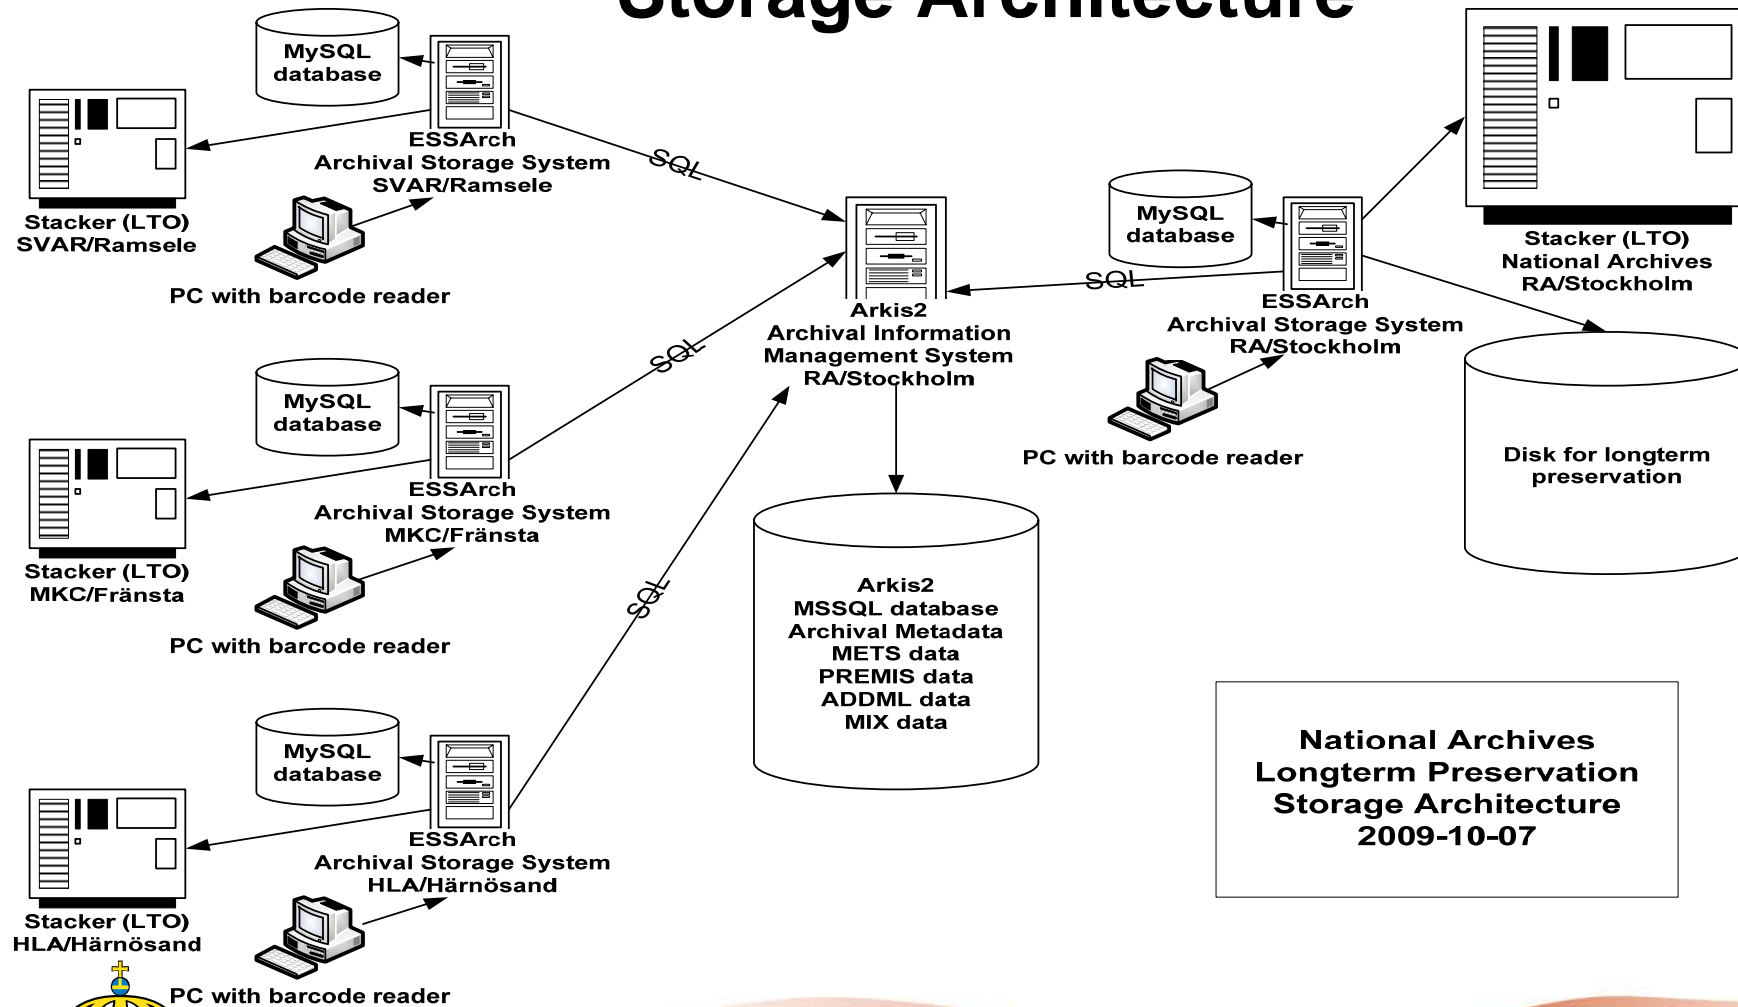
Storage Architecture

MySQL database

ESSArch
Archival Storage System
SVAR/Ramsele

Stacker (LTO)
SVAR/Ramsele

PC with barcode reader

SQL

Arkis2
Archival Information Management System
RA/Stockholm

MySQL database

SQL

ESSArch
Archival Storage System
RA/Stockholm

Stacker (LTO)
National Archives
RA/Stockholm

PC with barcode reader

Disk for longterm preservation

MySQL database

SQL

ESSArch
Archival Storage System
MKC/Fränsta

Stacker (LTO)
MKC/Fränsta

PC with barcode reader

SQL

Arkis2
MSSQL database
Archival Metadata
METS data
PREMIS data
ADDML data
MIX data

MySQL database

ESSArch
Archival Storage System
HLA/Härnösand

Stacker (LTO)
HLA/Härnösand

PC with barcode reader

National Archives
Longterm Preservation
Storage Architecture
2009-10-07